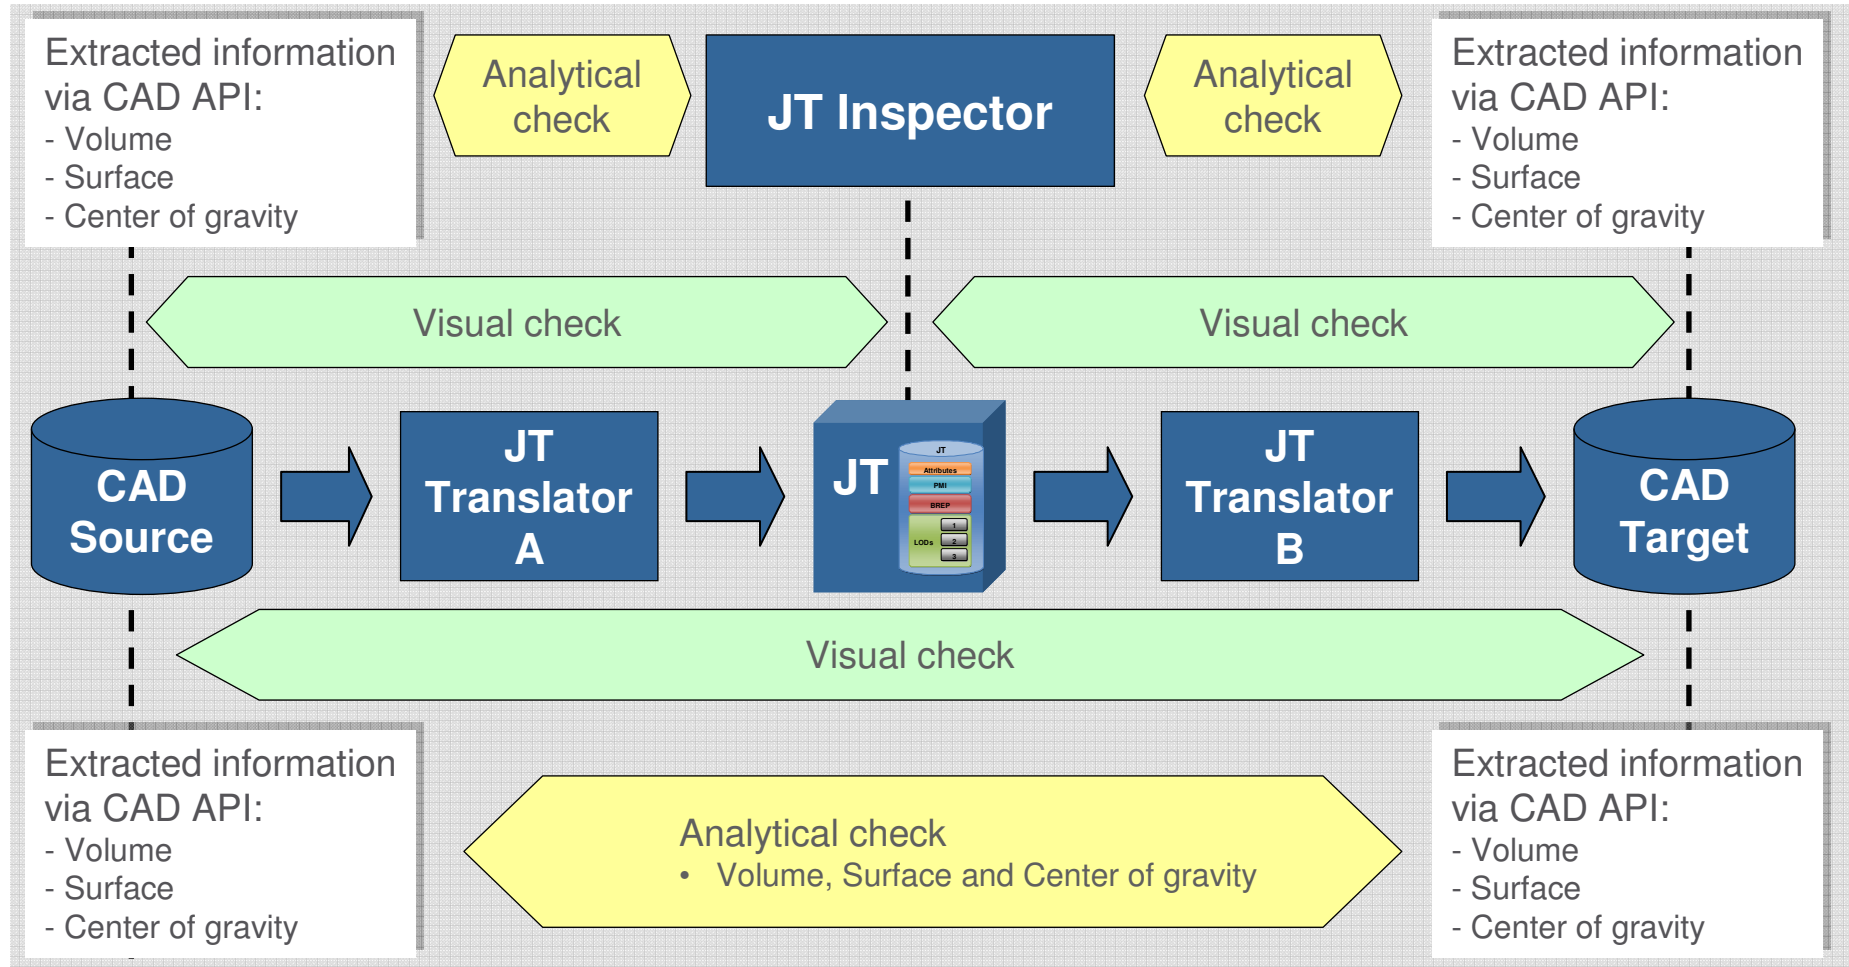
Extracted information via CAD API:
- Volume
- Surface
- Center of gravity

Analytical check

JT Inspector

Analytical check

Extracted information via CAD API:
- Volume
- Surface
- Center of gravity

Visual check

Visual check

CAD Source

JT Translator A

JT

JT
Attributes
PMI
BREP
LODs
1
2
3

JT Translator B

CAD Target

Visual check

Extracted information via CAD API:
- Volume
- Surface
- Center of gravity

Analytical check
• Volume, Surface and Center of gravity

Extracted information via CAD API:
- Volume
- Surface
- Center of gravity